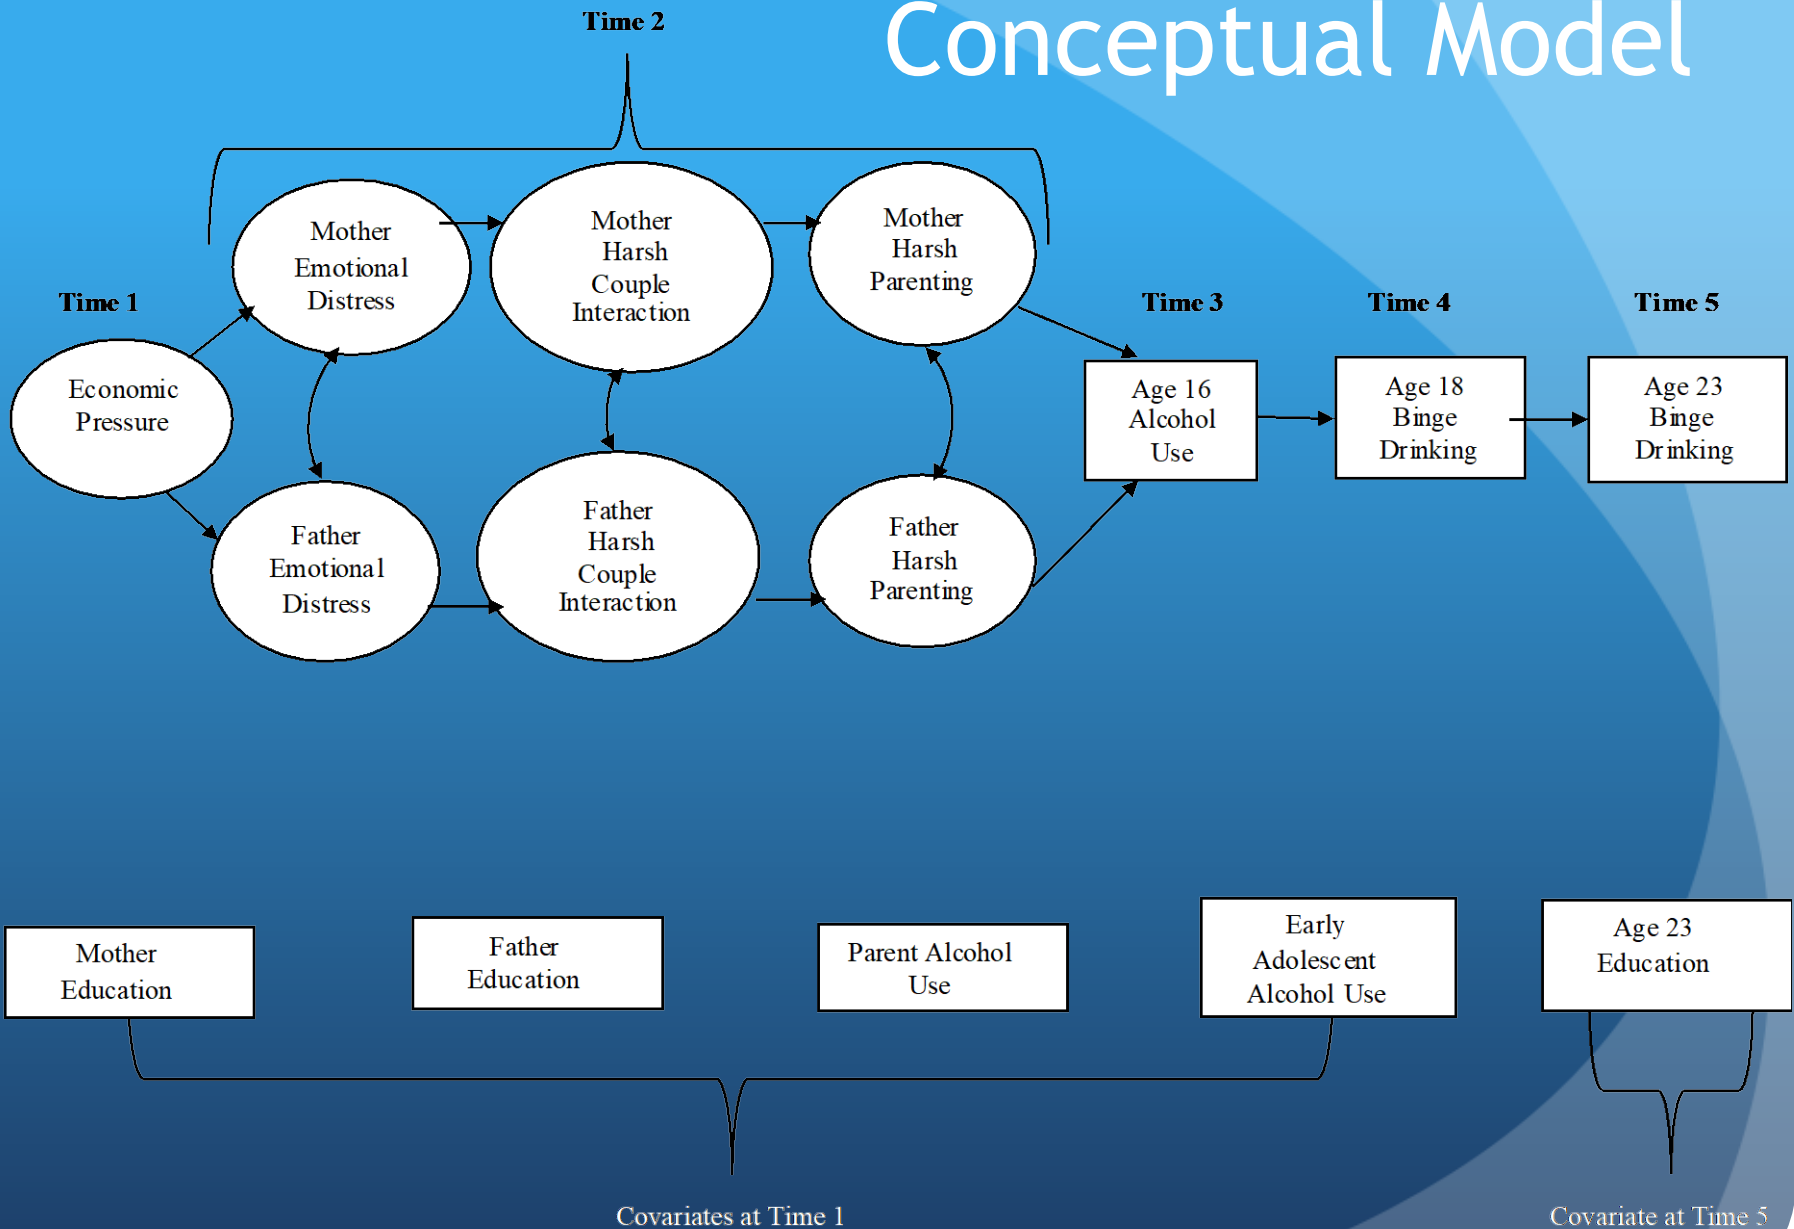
Conceptual Model

Time 2

Time 1

Economic Pressure

Mother Emotional Distress

Father Emotional Distress

Mother Harsh Couple Interaction

Father Harsh Couple Interaction

Mother Harsh Parenting

Father Harsh Parenting

Time 3

Age 16 Alcohol Use

Time 4

Age 18 Binge Drinking

Time 5

Age 23 Binge Drinking

Mother Education

Father Education

Parent Alcohol Use

Early Adolescent Alcohol Use

Age 23 Education

Covariates at Time 1

Covariate at Time 5